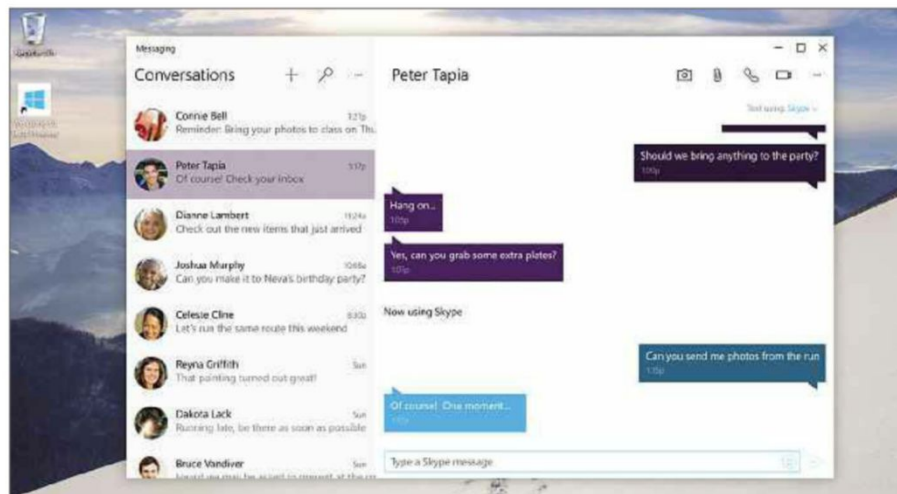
Messaging

Conversations

Connie Bell 1:21p
Reminder: Bring your photos to class on Th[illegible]

Peter Tapia 1:17p
Of course! Check your inbox

Dianne Lambert 11:24a
Check out the new items that just arrived

Joshua Murphy 10:08a
Can you make it to Neva's birthday party?

Celeste Cline 8:30a
Let's run the same route this weekend

Reyna Griffith Sun
That painting turned out great!

Dakota Lack Sun
Running late, be there as soon as possible

Bruce Vandiver Sun
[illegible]

Peter Tapia

Text using Skype

Should we bring anything to the party?
1:00p

Hang on...
1:01p

Yes, can you grab some extra plates?
1:01p

Now using Skype

Can you send me photos from the run
1:15p

Of course! One moment...
1:17p

Type a Skype message